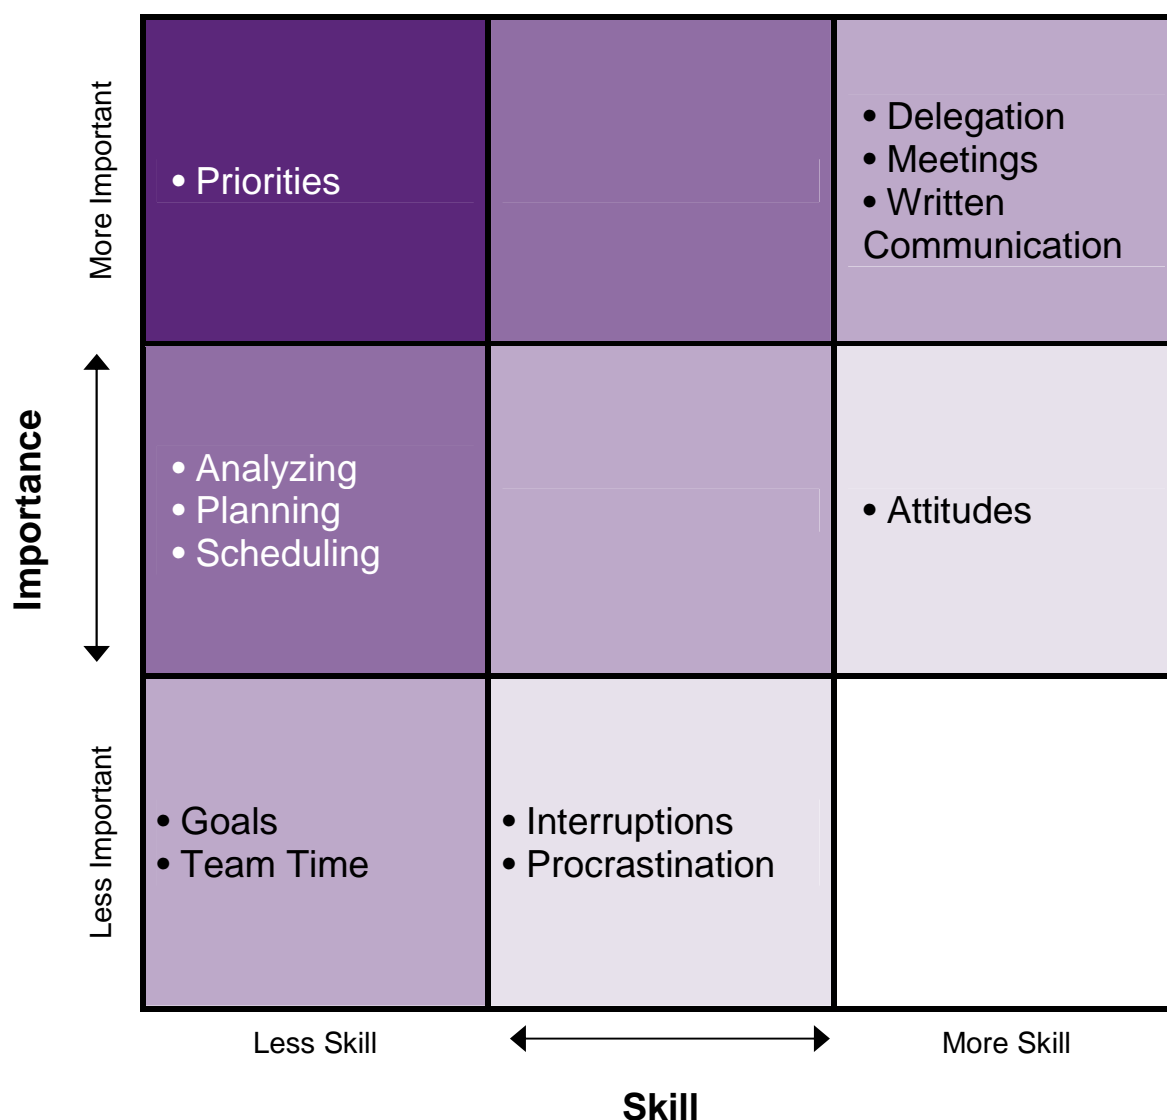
More Important

Importance

Less Important

• Priorities

• Delegation
• Meetings
• Written Communication

• Analyzing
• Planning
• Scheduling

• Attitudes

• Goals
• Team Time

• Interruptions
• Procrastination

Less Skill

More Skill

Skill